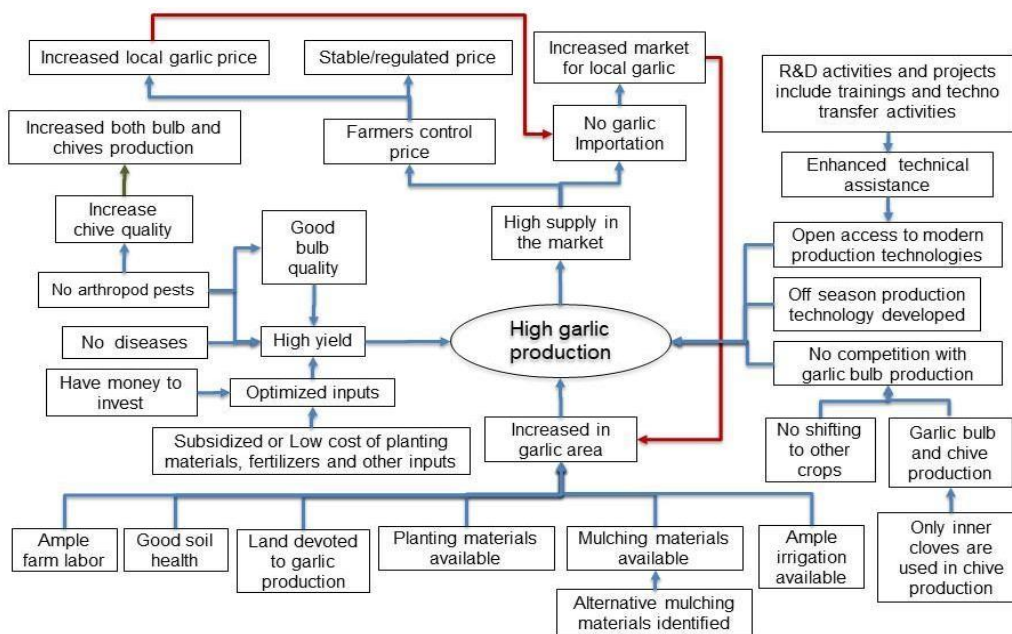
Increased local garlic price

Stable/regulated price

Increased market for local garlic

R&D activities and projects include trainings and techno transfer activities

Increased both bulb and chives production

Farmers control price

No garlic Importation

Enhanced technical assistance

Increase chive quality

Good bulb quality

High supply in the market

Open access to modern production technologies

No arthropod pests

Off season production technology developed

No diseases

High yield

High garlic production

No competition with garlic bulb production

Have money to invest

Optimized inputs

Subsidized or Low cost of planting materials, fertilizers and other inputs

Increased in garlic area

No shifting to other crops

Garlic bulb and chive production

Ample farm labor

Good soil health

Land devoted to garlic production

Planting materials available

Mulching materials available

Ample irrigation available

Only inner cloves are used in chive production

Alternative mulching materials identified